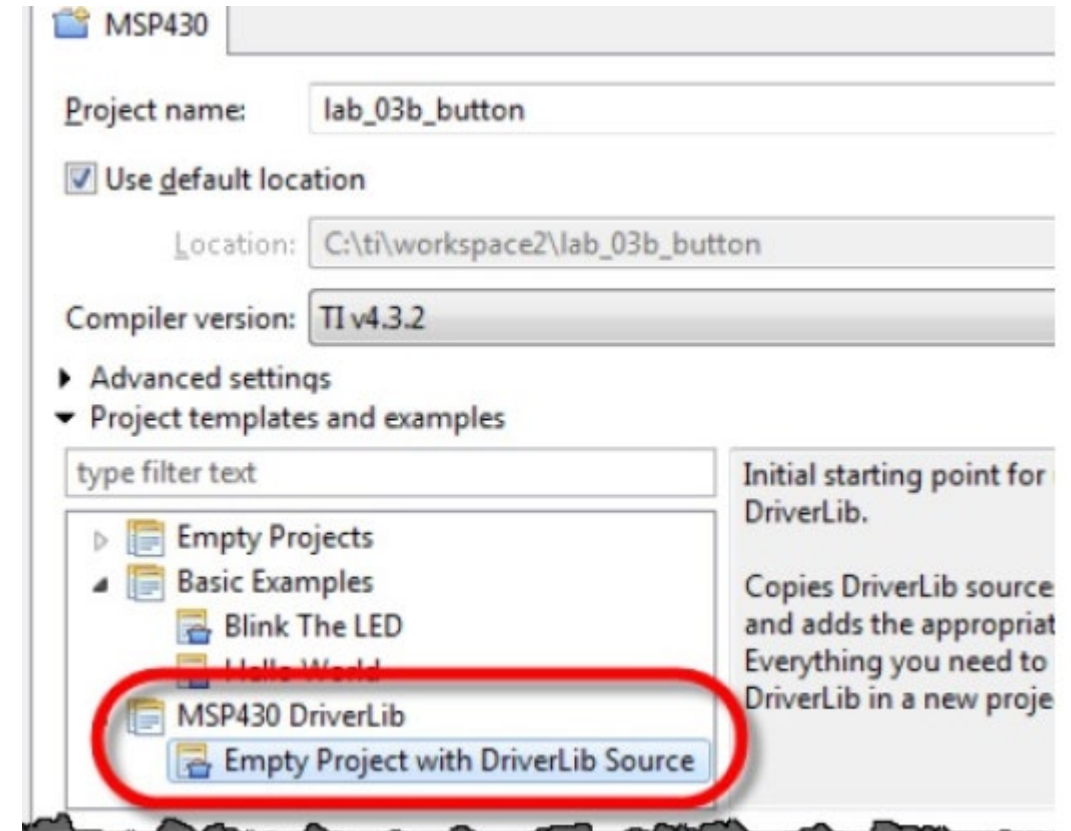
MSP430

Project name: lab_03b_button

Use default location

Location: C:\ti\workspace2\lab_03b_button

Compiler version: TI v4.3.2

Advanced settings

Project templates and examples

type filter text

Empty Projects
Basic Examples
Blink The LED
Hello World
MSP430 DriverLib
Empty Project with DriverLib Source

Initial starting point for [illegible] DriverLib.

Copies DriverLib source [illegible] and adds the appropriat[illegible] Everything you need to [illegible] DriverLib in a new proje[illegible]